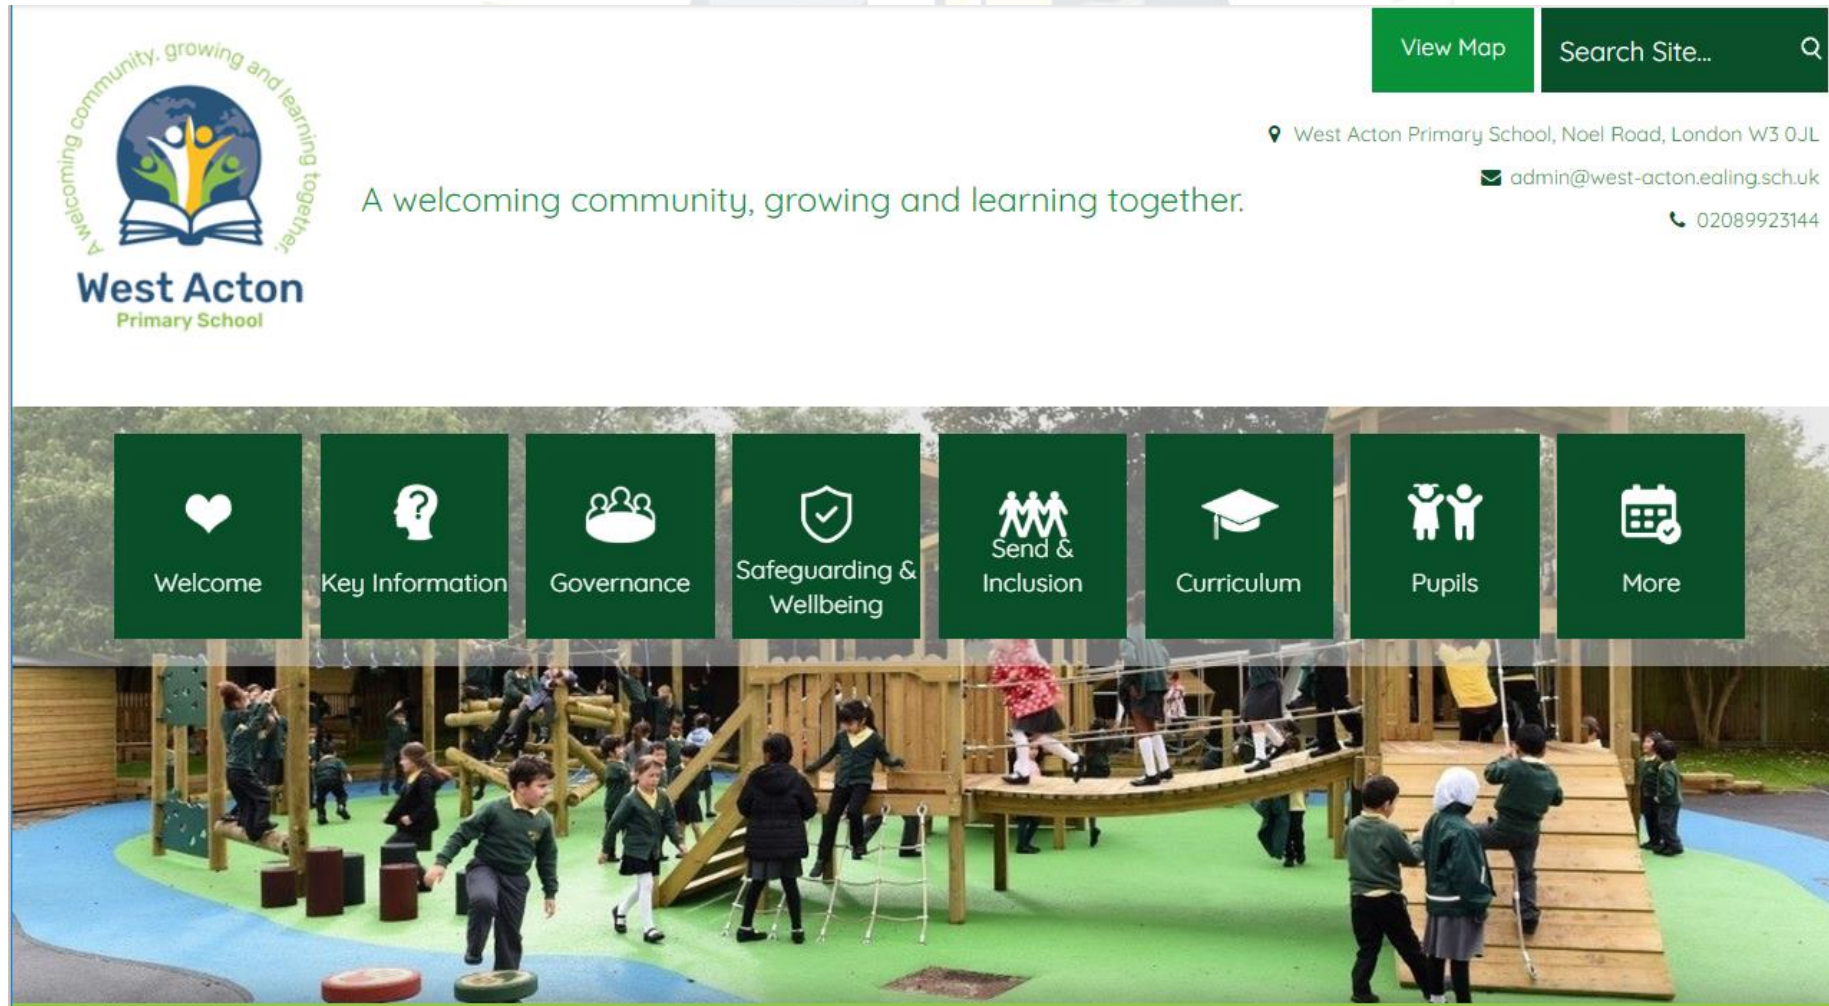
A welcoming community, growing and learning together.

West Acton
Primary School

View Map

Search Site...

A welcoming community, growing and learning together.

West Acton Primary School, Noel Road, London W3 0JL

admin@west-acton.ealing.sch.uk

02089923144

Welcome

Key Information

Governance

Safeguarding & Wellbeing

Send & Inclusion

Curriculum

Pupils

More